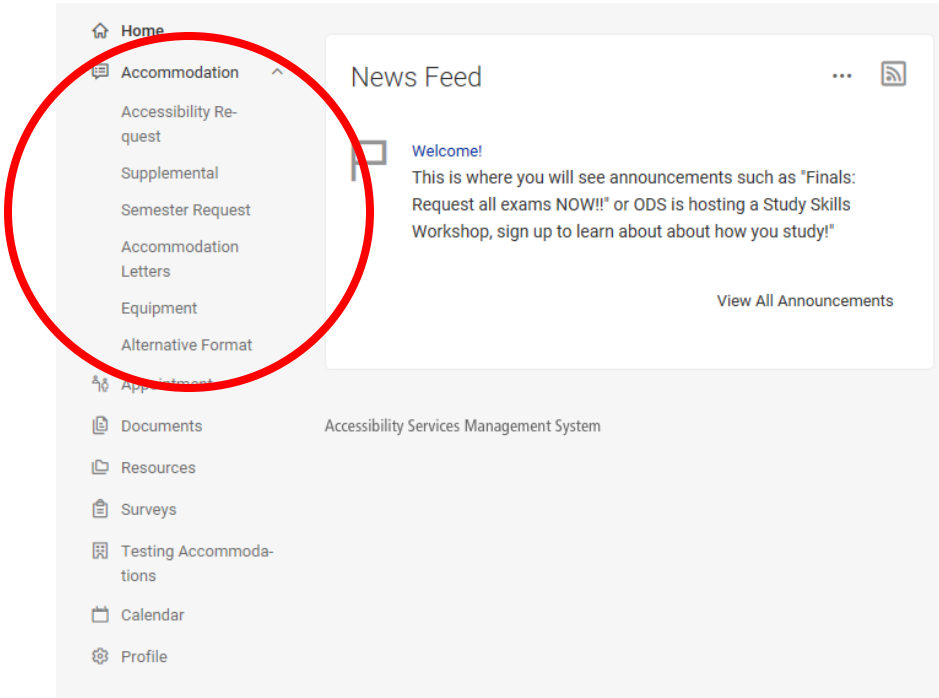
Home
Accommodation
Accessibility Request
Supplemental
Semester Request
Accommodation Letters
Equipment
Alternative Format
Appointment
Documents
Resources
Surveys
Testing Accommodations
Calendar
Profile

News Feed

Welcome!
This is where you will see announcements such as "Finals: Request all exams NOW!!" or ODS is hosting a Study Skills Workshop, sign up to learn about about how you study!"

View All Announcements

Accessibility Services Management System